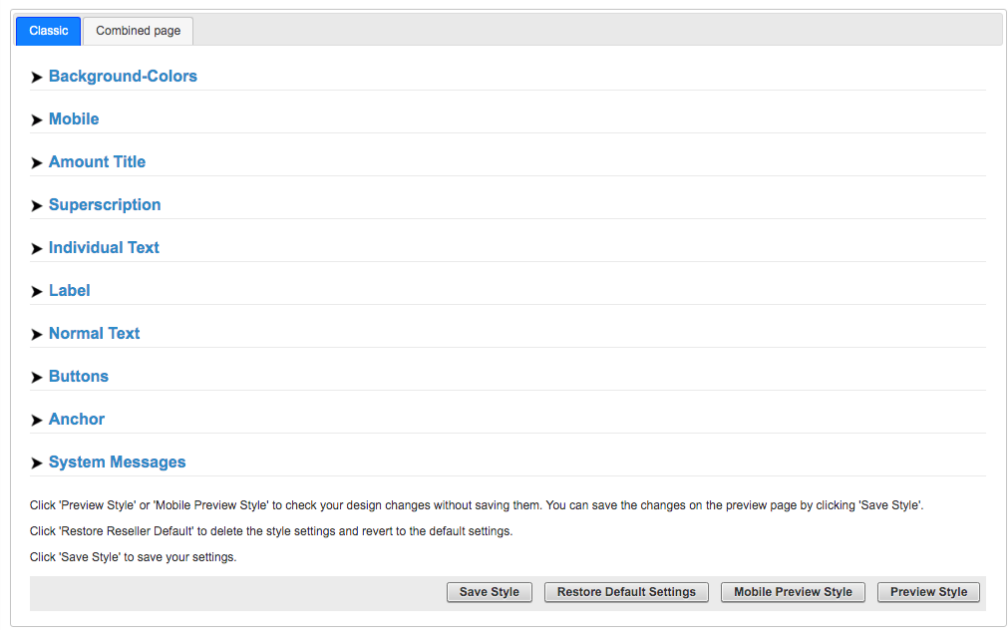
Classic

Combined page

➤ Background-Colors

➤ Mobile

➤ Amount Title

➤ Superscription

➤ Individual Text

➤ Label

➤ Normal Text

➤ Buttons

➤ Anchor

➤ System Messages

Click 'Preview Style' or 'Mobile Preview Style' to check your design changes without saving them. You can save the changes on the preview page by clicking 'Save Style'.

Click 'Restore Reseller Default' to delete the style settings and revert to the default settings.

Click 'Save Style' to save your settings.

Save Style

Restore Default Settings

Mobile Preview Style

Preview Style